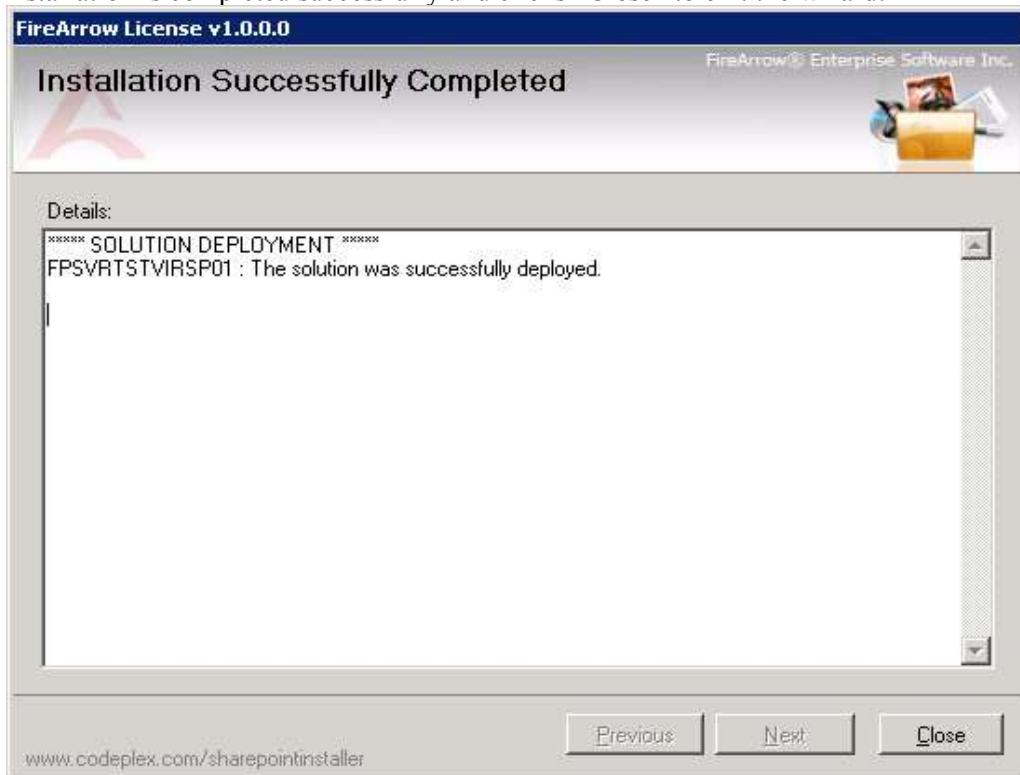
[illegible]

FireArrow License v1.0.0.0

FireArrow® Enterprise Software Inc.

Installation Successfully Completed

Details:

***** SOLUTION DEPLOYMENT *****
FPSVRTSTVIRSP01 : The solution was successfully deployed.

Previous

Next

Close

www.codeplex.com/sharepointinstaller